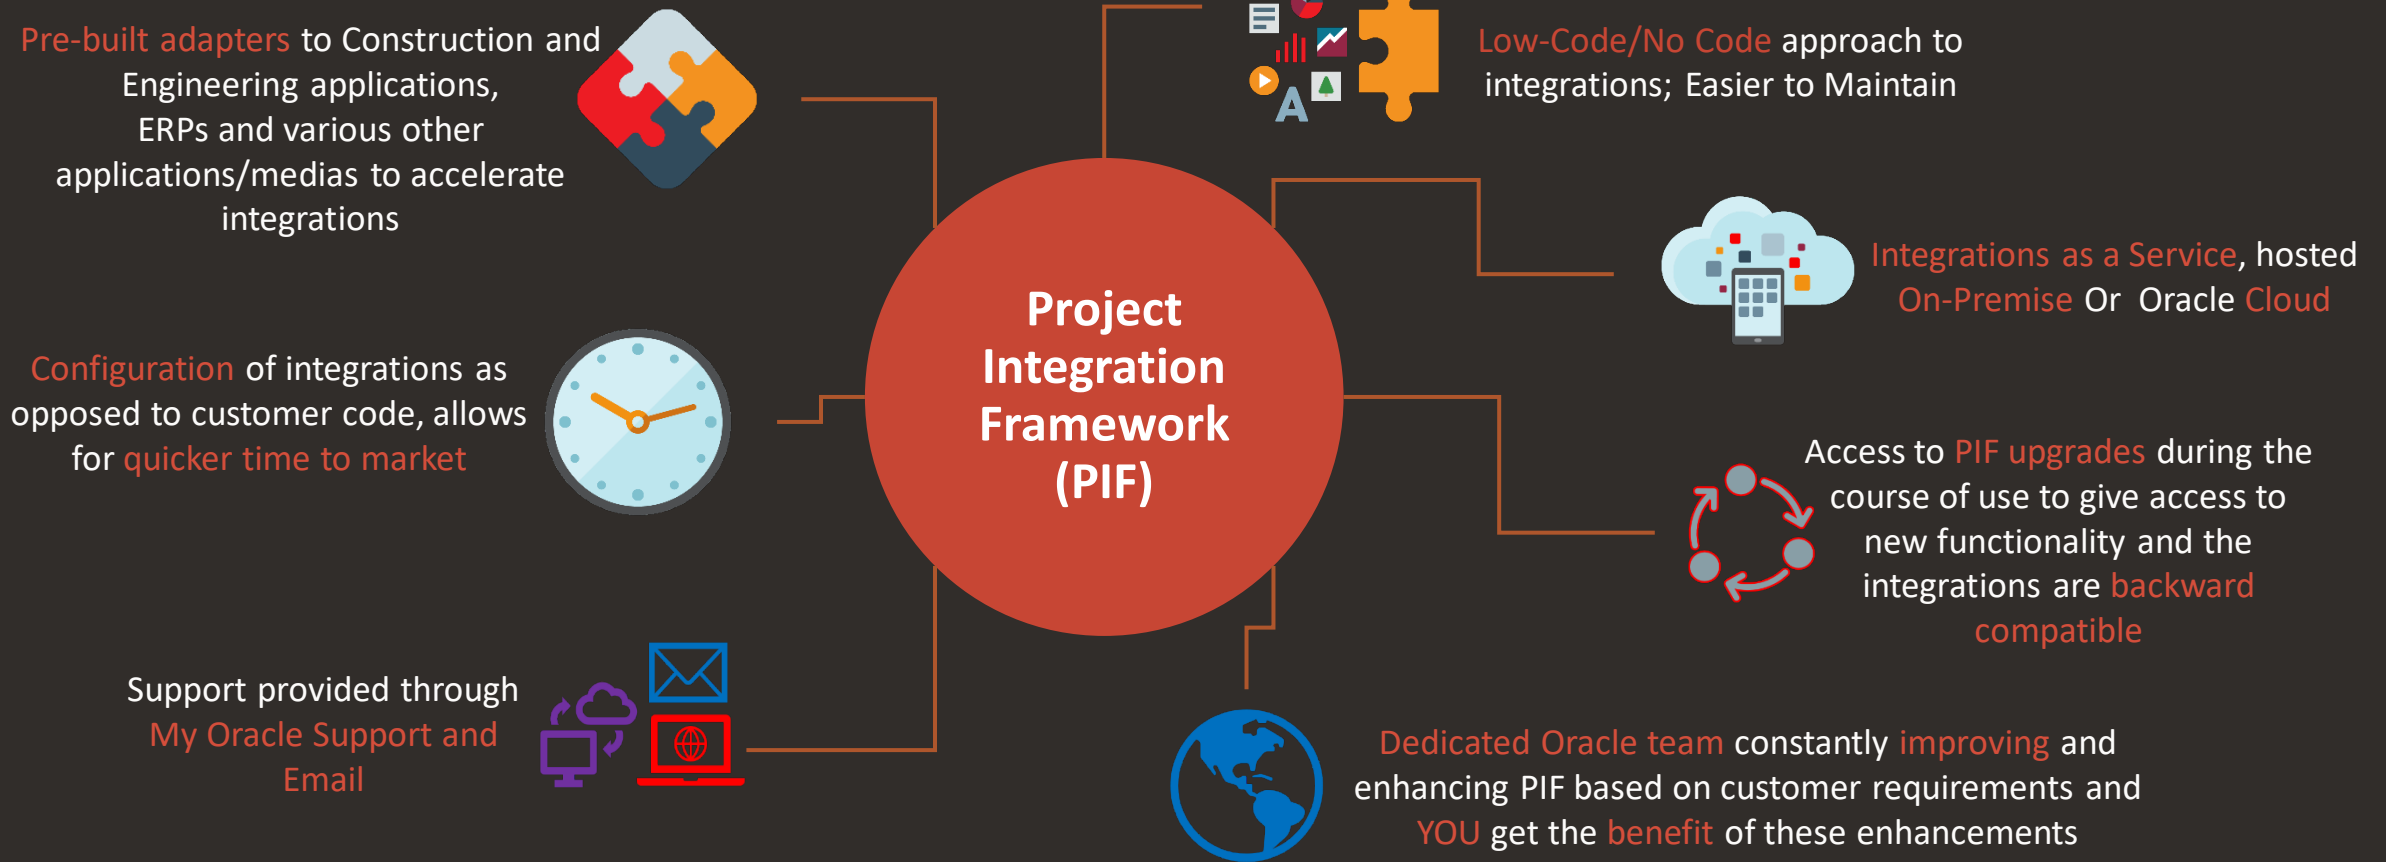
Pre-built adapters to Construction and Engineering applications, ERPs and various other applications/medias to accelerate integrations

Low-Code/No Code approach to integrations; Easier to Maintain

Integrations as a Service, hosted On-Premise Or Oracle Cloud

Configuration of integrations as opposed to customer code, allows for quicker time to market

Project Integration Framework (PIF)

Access to PIF upgrades during the course of use to give access to new functionality and the integrations are backward compatible

Support provided through My Oracle Support and Email

Dedicated Oracle team constantly improving and enhancing PIF based on customer requirements and YOU get the benefit of these enhancements